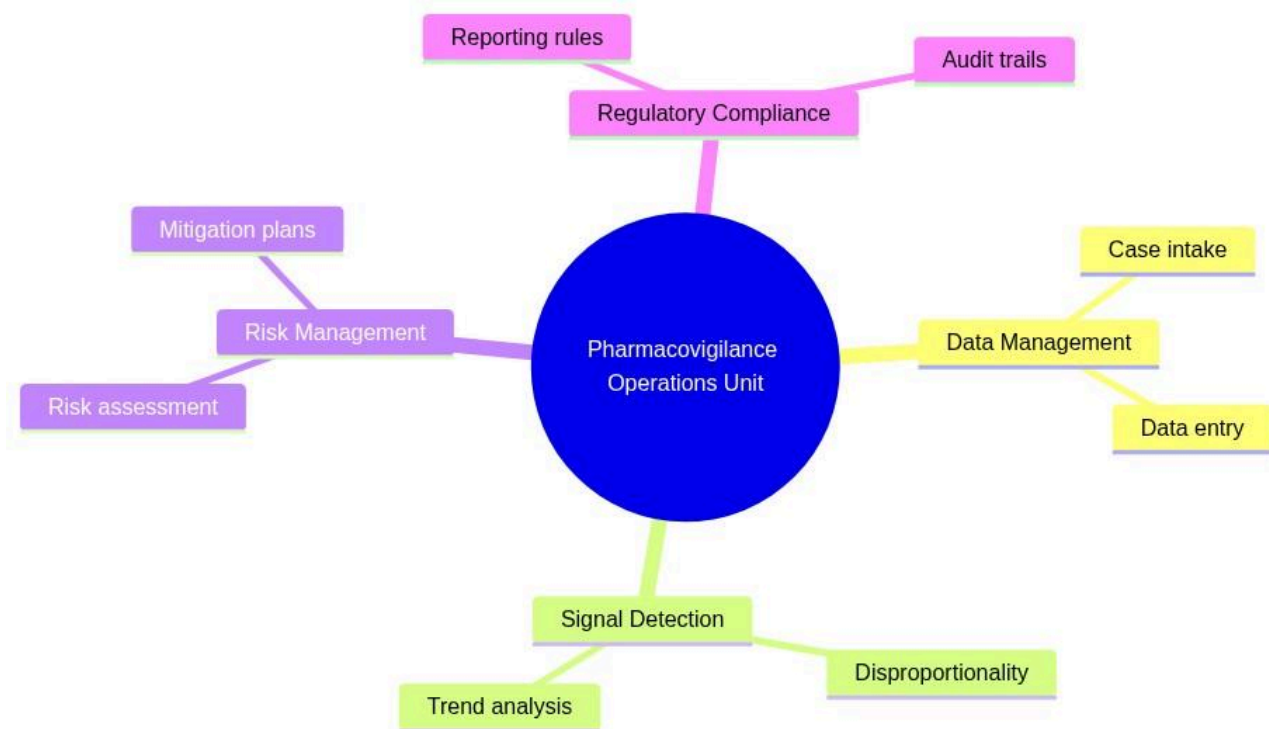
Reporting rules

Audit trails

Regulatory Compliance

Mitigation plans

Case intake

Risk Management

Pharmacovigilance Operations Unit

Data Management

Risk assessment

Data entry

Signal Detection

Disproportionality

Trend analysis